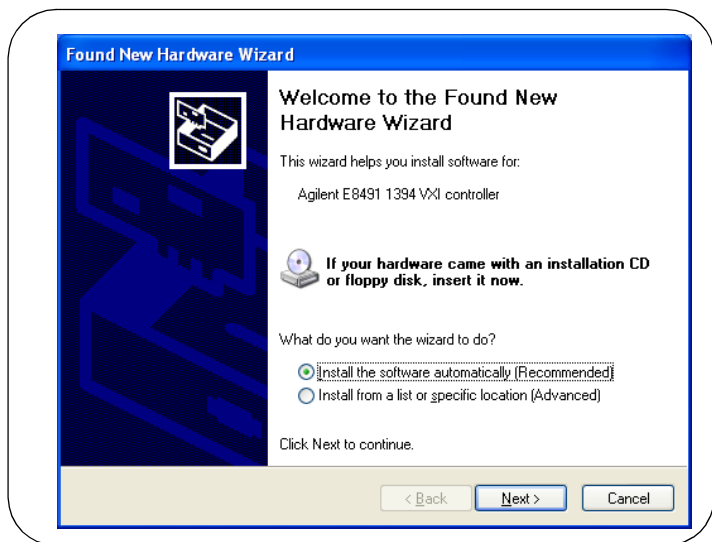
Found New Hardware Wizard

Welcome to the Found New Hardware Wizard

This wizard helps you install software for:

Agilent E8491 1394 VXI controller

If your hardware came with an installation CD or floppy disk, insert it now.

What do you want the wizard to do?

Install the software automatically (Recommended)

Install from a list or specific location (Advanced)

Click Next to continue.

< Back

Next >

Cancel